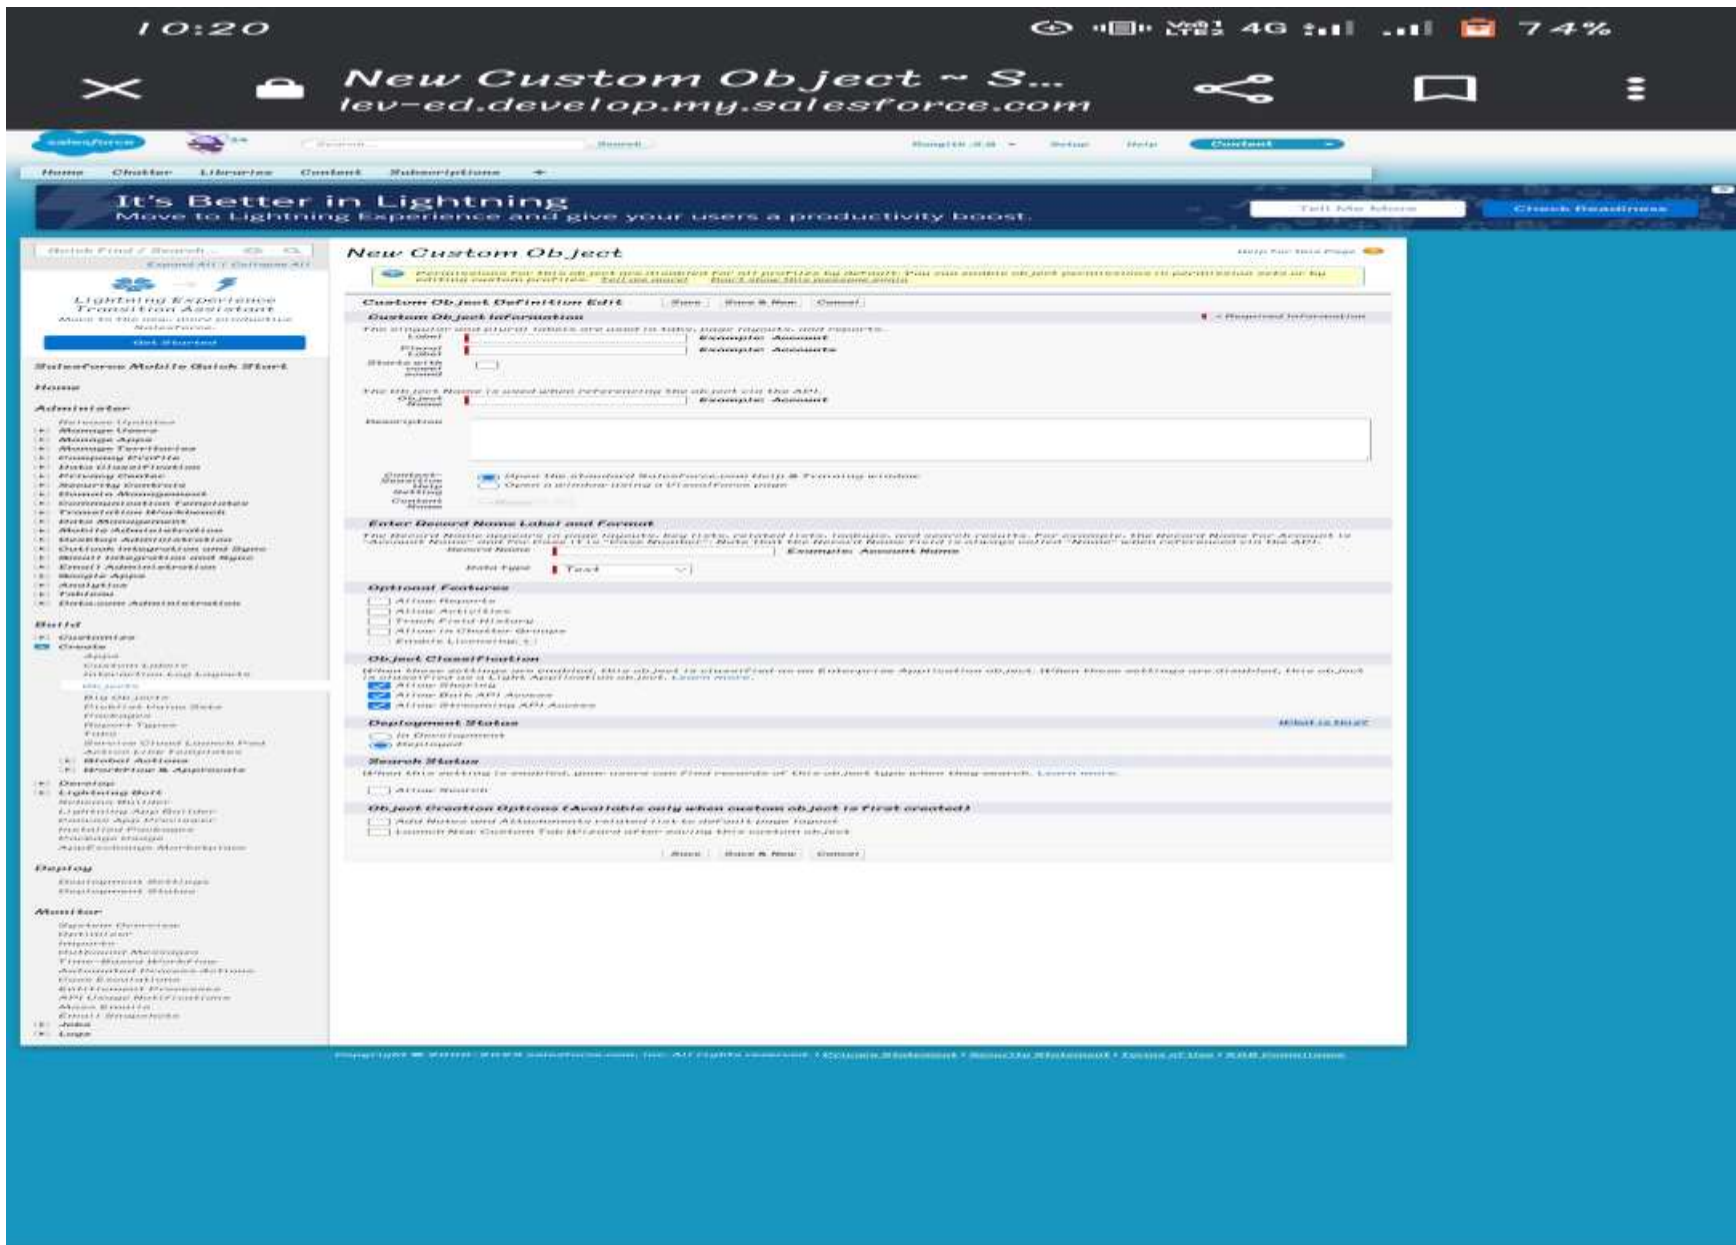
10:20

4G

74%

New Custom Object ~ S...
lev-ed.develop.my.salesforce.com

salesforce

Search...

Search

Setup

Help

Content

Home Chatter Libraries Content Subscriptions +

It's Better in Lightning
Move to Lightning Experience and give your users a productivity boost.

Tell Me More

Check Readiness

Quick Find / Search...

Expand All | Collapse All

Lightning Experience Transition Assistant

Get Started

Salesforce Mobile Quick Start

Home

Administer

Release Updates
Manage Users
Manage Apps
Manage Territories
Company Profile
Data Classification
Privacy Center
Security Controls
Domain Management
Communication Templates
Translation Workbench
Data Management
Mobile Administration
Desktop Administration
Outlook Integration and Sync
Email Administration
Google Apps
Analytics
Tableau
Data.com Administration

Build

Customize
Create
Apps
Custom Labels
Objects
Big Objects
Packages
Report Types
Tabs
Global Actions
Workflow & Approvals
Develop
Lightning Bolt
Lightning App Builder
Installed Packages
Package Usage
AppExchange Marketplace

Deploy

Deployment Settings
Deployment Status

Monitor

System Overview
Imports
Outbound Messages
Time-Based Workflow
Email Snapshots
Jobs
Logs

New Custom Object

Help for this Page

Custom Object Definition Edit

Save

Save & New

Cancel

Custom Object Information

= Required Information

The singular and plural labels are used in tabs, page layouts, and reports.

Label

Example: Account

Plural Label

Example: Accounts

Starts with vowel sound

The Object Name is used when referencing the object via the API.

Object Name

Example: Account

Description

Context-Sensitive Help Setting

Open the standard Salesforce.com Help & Training window

Open a window using a Visualforce page

Content Name

Enter Record Name Label and Format

Record Name

Example: Account Name

Data Type

Text

Optional Features

Allow Reports
Allow Activities
Track Field History
Allow in Chatter Groups
Enable Licensing

Object Classification

Allow Sharing
Allow Bulk API Access
Allow Streaming API Access

Deployment Status

What is this?

In Development
Deployed

Search Status

Allow Search

Object Creation Options (Available only when custom object is first created)

Add Notes and Attachments related list to default page layout
Launch New Custom Tab Wizard after saving this custom object

Save

Save & New

Cancel

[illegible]